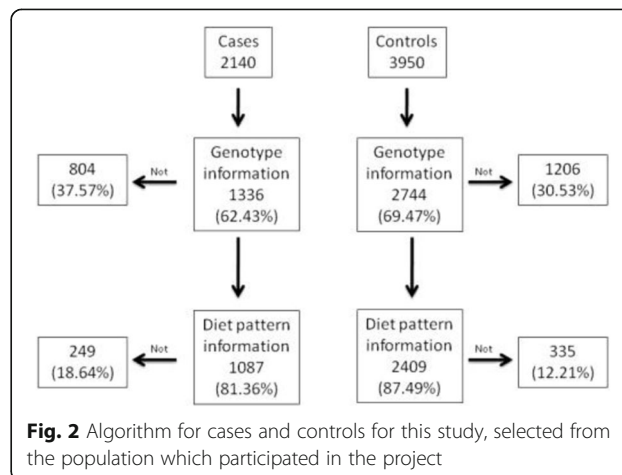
Cases
2140

Controls
3950

804
(37.57%)

Not

Genotype
information
1336
(62.43%)

Genotype
information
2744
(69.47%)

Not

1206
(30.53%)

249
(18.64%)

Not

Diet pattern
information
1087
(81.36%)

Diet pattern
information
2409
(87.49%)

Not

335
(12.21%)

**Fig. 2** Algorithm for cases and controls for this study, selected from the population which participated in the project